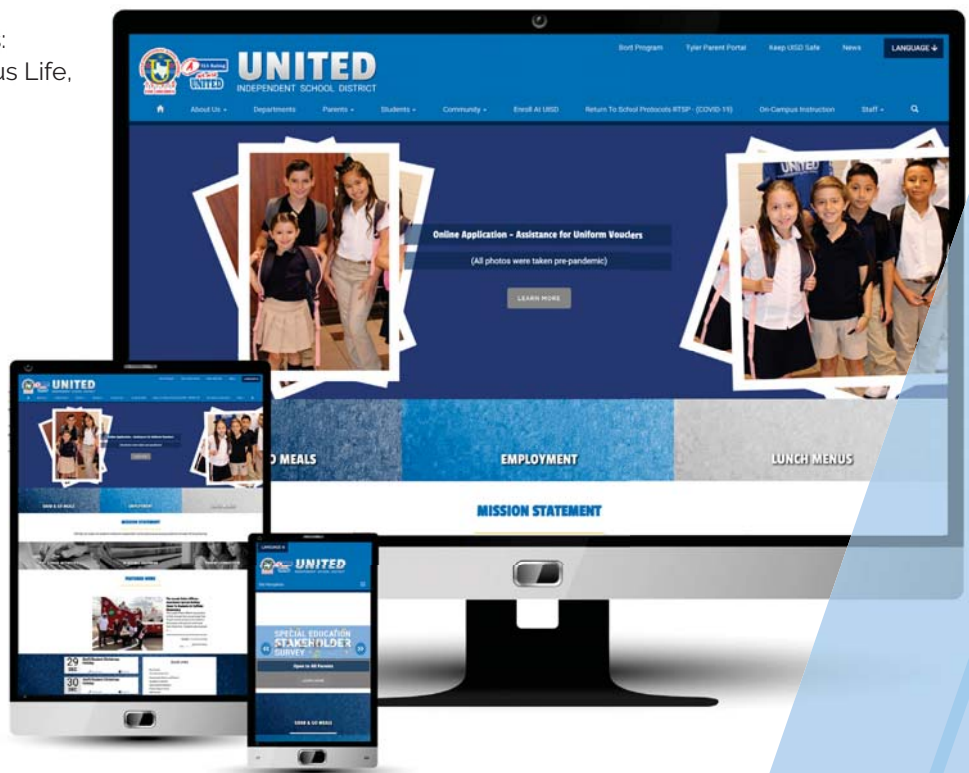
:
us Life,

UNITED
INDEPENDENT SCHOOL DISTRICT

Bort Program Tyler Parent Portal Keep UISD Safe News LANGUAGE

About Us Departments Parents Students Community Enroll At UISD Return To School Protocols RTSP - (COVID-19) On-Campus Instruction Staff

Online Application - Assistance for Uniform Vouchers

(All photos were taken pre-pandemic)

LEARN MORE

D MEALS EMPLOYMENT LUNCH MENUS

MISSION STATEMENT

UNITED

MISSION STATEMENT

FEATURED NEWS

29 DEC

30 DEC

UNITED

SPECIAL EDUCATION STAKEHOLDER SURVEY

Open to All Parents

LEARN MORE